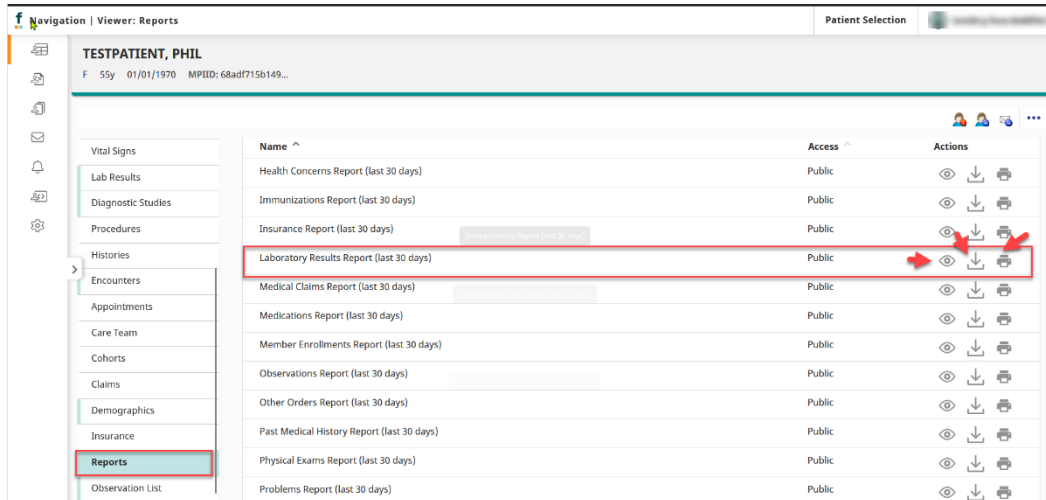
f Navigation | Viewer: Reports

Patient Selection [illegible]

TESTPATIENT, PHIL
F 55y 01/01/1970 MPIID: 68adf715b149...

Vital Signs
Lab Results
Diagnostic Studies
Procedures
Histories
Encounters
Appointments
Care Team
Cohorts
Claims
Demographics
Insurance
Reports
Observation List

| Name ^ | Access | Actions |
|---|---|---|
| Health Concerns Report (last 30 days) | Public | |
| Immunizations Report (last 30 days) | Public | |
| Insurance Report (last 30 days) | Public | |
| Laboratory Results Report (last 30 days) | Public | |
| Medical Claims Report (last 30 days) | Public | |
| Medications Report (last 30 days) | Public | |
| Member Enrollments Report (last 30 days) | Public | |
| Observations Report (last 30 days) | Public | |
| Other Orders Report (last 30 days) | Public | |
| Past Medical History Report (last 30 days) | Public | |
| Physical Exams Report (last 30 days) | Public | |
| Problems Report (last 30 days) | Public | |

Immunizations Report (last 30 days)